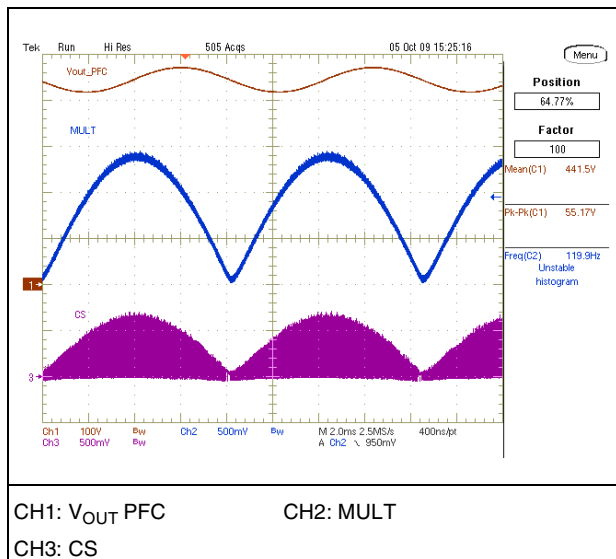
Tek Run Hi Res 505 Acqs 05 Oct 09 15:25:16

Menu

Vout_PFC

MULT

CS

1

3

Position
64.77%

Factor
100

Mean(C1) 441.5V

Pk-Pk(C1) 55.17V

Freq(C2) 119.9Hz
Unstable histogram

Ch1 100V Bw Ch2 500mV Bw M 2.0ms 2.5MS/s 400ns/pt
Ch3 500mV Bw A Ch2 ⌄ 950mV

CH1: $V_{OUT}$ PFC CH2: MULT
CH3: CS